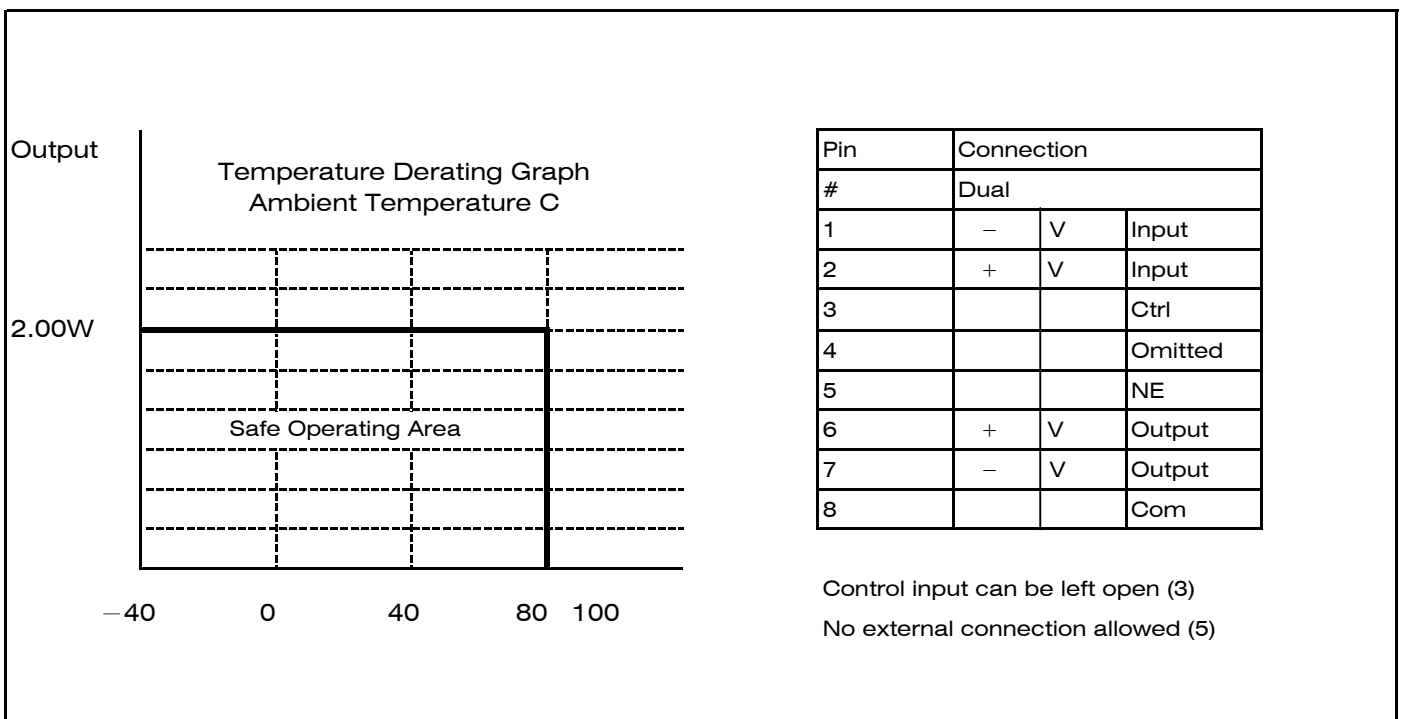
Output

Temperature Derating Graph
Ambient Temperature C

2.00W

Safe Operating Area

−40 0 40 80 100

| Pin | Connection | | |
|---|---|---|---|
| # | Dual | | |
| 1 | − | V | Input |
| 2 | + | V | Input |
| 3 | | | Ctrl |
| 4 | | | Omitted |
| 5 | | | NE |
| 6 | + | V | Output |
| 7 | − | V | Output |
| 8 | | | Com |

Control input can be left open (3)

No external connection allowed (5)